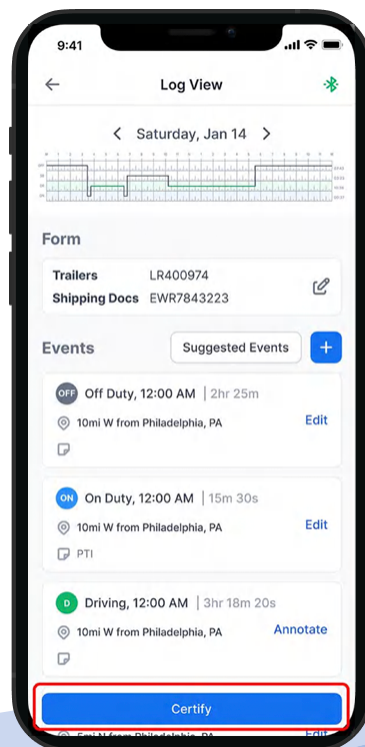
9:41

Log View

Saturday, Jan 14

Form

Trailers LR400974
Shipping Docs EWR7843223

Events

Suggested Events

+

OFF Off Duty, 12:00 AM | 2hr 25m
10mi W from Philadelphia, PA
Edit

ON On Duty, 12:00 AM | 15m 30s
10mi W from Philadelphia, PA
Edit
PTI

D Driving, 12:00 AM | 3hr 18m 20s
10mi W from Philadelphia, PA
Annotate

Certify